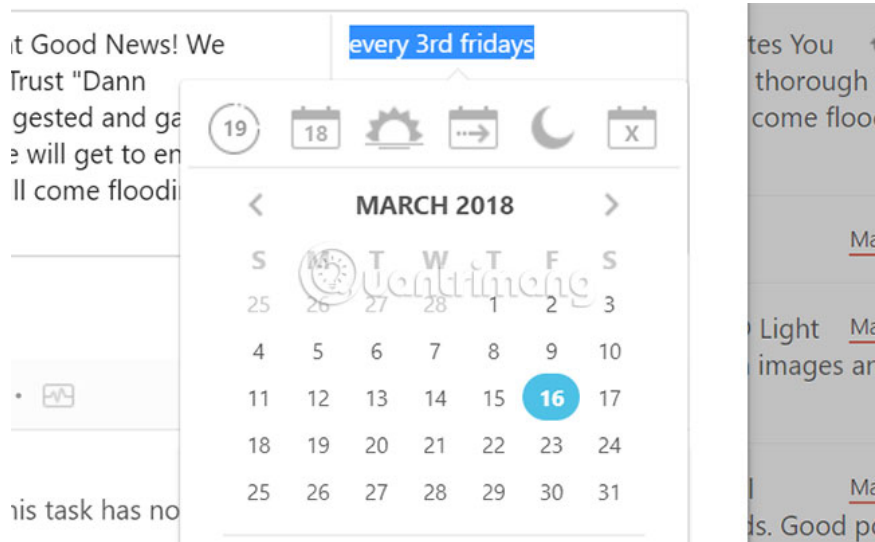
t Good News! We
Trust "Dann
gested and ga
e will get to en
ll come floodi

every 3rd fridays

19 18 X

MARCH 2018

| S | M | T | W | T | F | S |
|---|---|---|---|---|---|---|
| 25 | 26 | 27 | 28 | 1 | 2 | 3 |
| 4 | 5 | 6 | 7 | 8 | 9 | 10 |
| 11 | 12 | 13 | 14 | 15 | 16 | 17 |
| 18 | 19 | 20 | 21 | 22 | 23 | 24 |
| 25 | 26 | 27 | 28 | 29 | 30 | 31 |

his task has no

tes You
thorough
come floo

Ma
Light Ma
images an
Ma
ds. Good po

Quantrimang